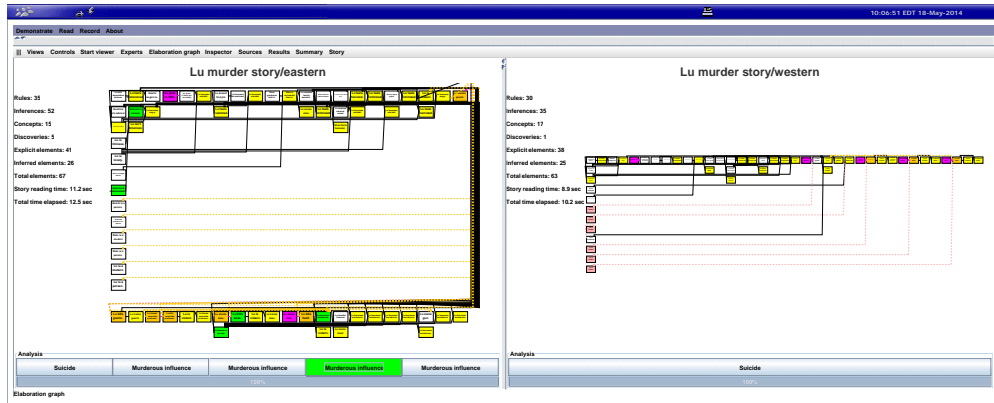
10:06:51 EDT 18-May-2014

Demonstrate Read Record About

Views Controls Start viewer Experts Elaboration graph Inspector Sources Results Summary Story

Lu murder story/eastern

Rules: 35
Inferences: 52
Concepts: 15
Discoveries: 5
Explicit elements: 41
Inferred elements: 26
Total elements: 67
Story reading time: 11.2 sec
Total time elapsed: 12.5 sec

Analysis

| Suicide | Murderous influence | Murderous influence | Murderous influence | Murderous influence |
|---|---|---|---|---|

100%

Lu murder story/western

Rules: 30
Inferences: 35
Concepts: 17
Discoveries: 1
Explicit elements: 38
Inferred elements: 25
Total elements: 63
Story reading time: 8.9 sec
Total time elapsed: 10.2 sec

Analysis

Suicide

100%

Elaboration graph